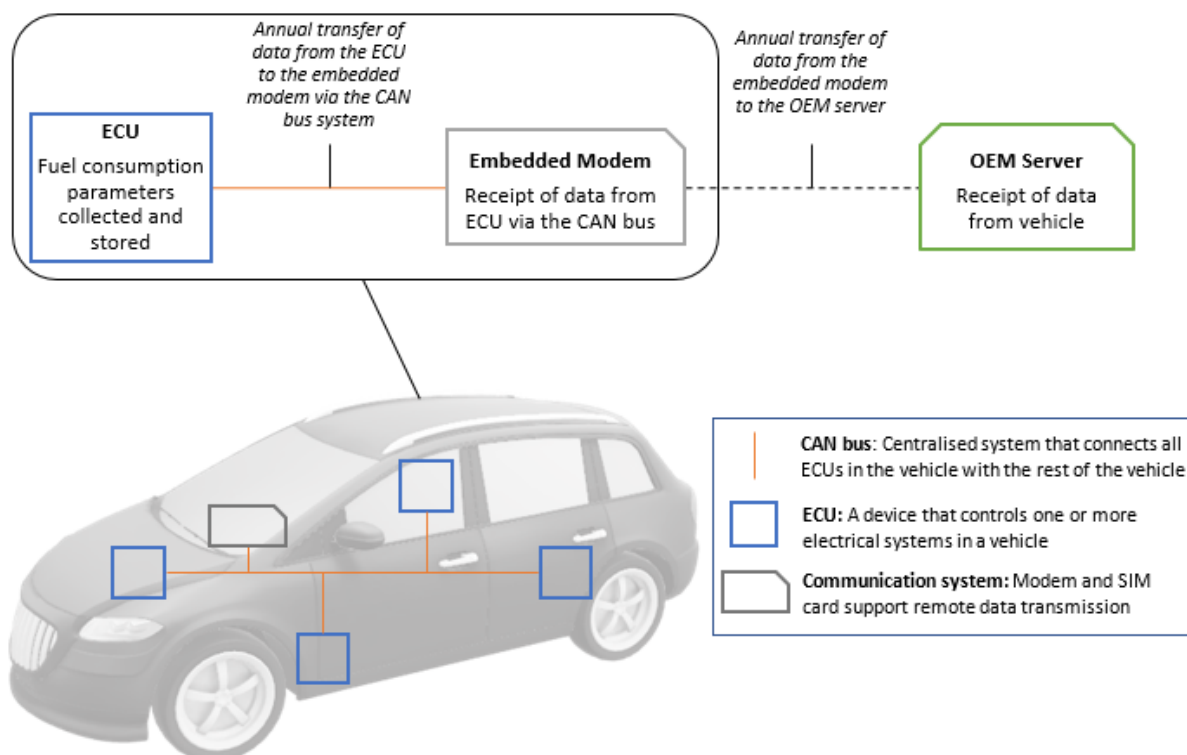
Annual transfer of data from the ECU to the embedded modem via the CAN bus system

Annual transfer of data from the embedded modem to the OEM server

ECU
Fuel consumption parameters collected and stored

Embedded Modem
Receipt of data from ECU via the CAN bus

OEM Server
Receipt of data from vehicle

CAN bus: Centralised system that connects all ECUs in the vehicle with the rest of the vehicle

ECU: A device that controls one or more electrical systems in a vehicle

Communication system: Modem and SIM card support remote data transmission